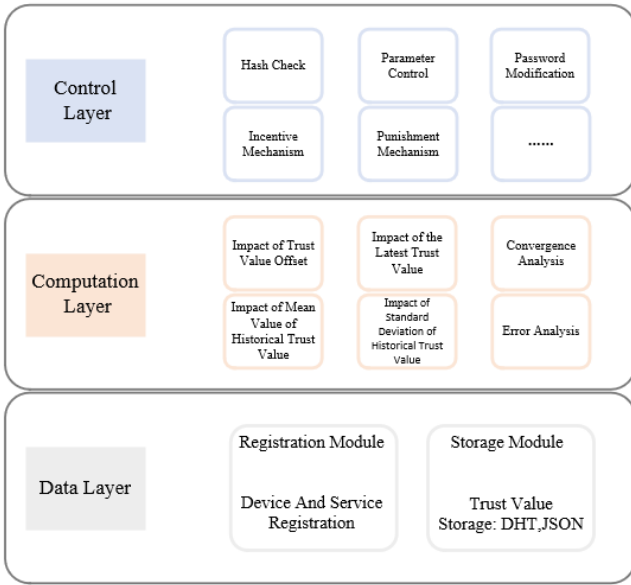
Control Layer

Hash Check

Parameter Control

Password Modification

Incentive Mechanism

Punishment Mechanism

......

Computation Layer

Impact of Trust Value Offset

Impact of the Latest Trust Value

Convergence Analysis

Impact of Mean Value of Historical Trust Value

Impact of Standard Deviation of Historical Trust Value

Error Analysis

Data Layer

Registration Module

Device And Service Registration

Storage Module

Trust Value Storage: DHT,JSON